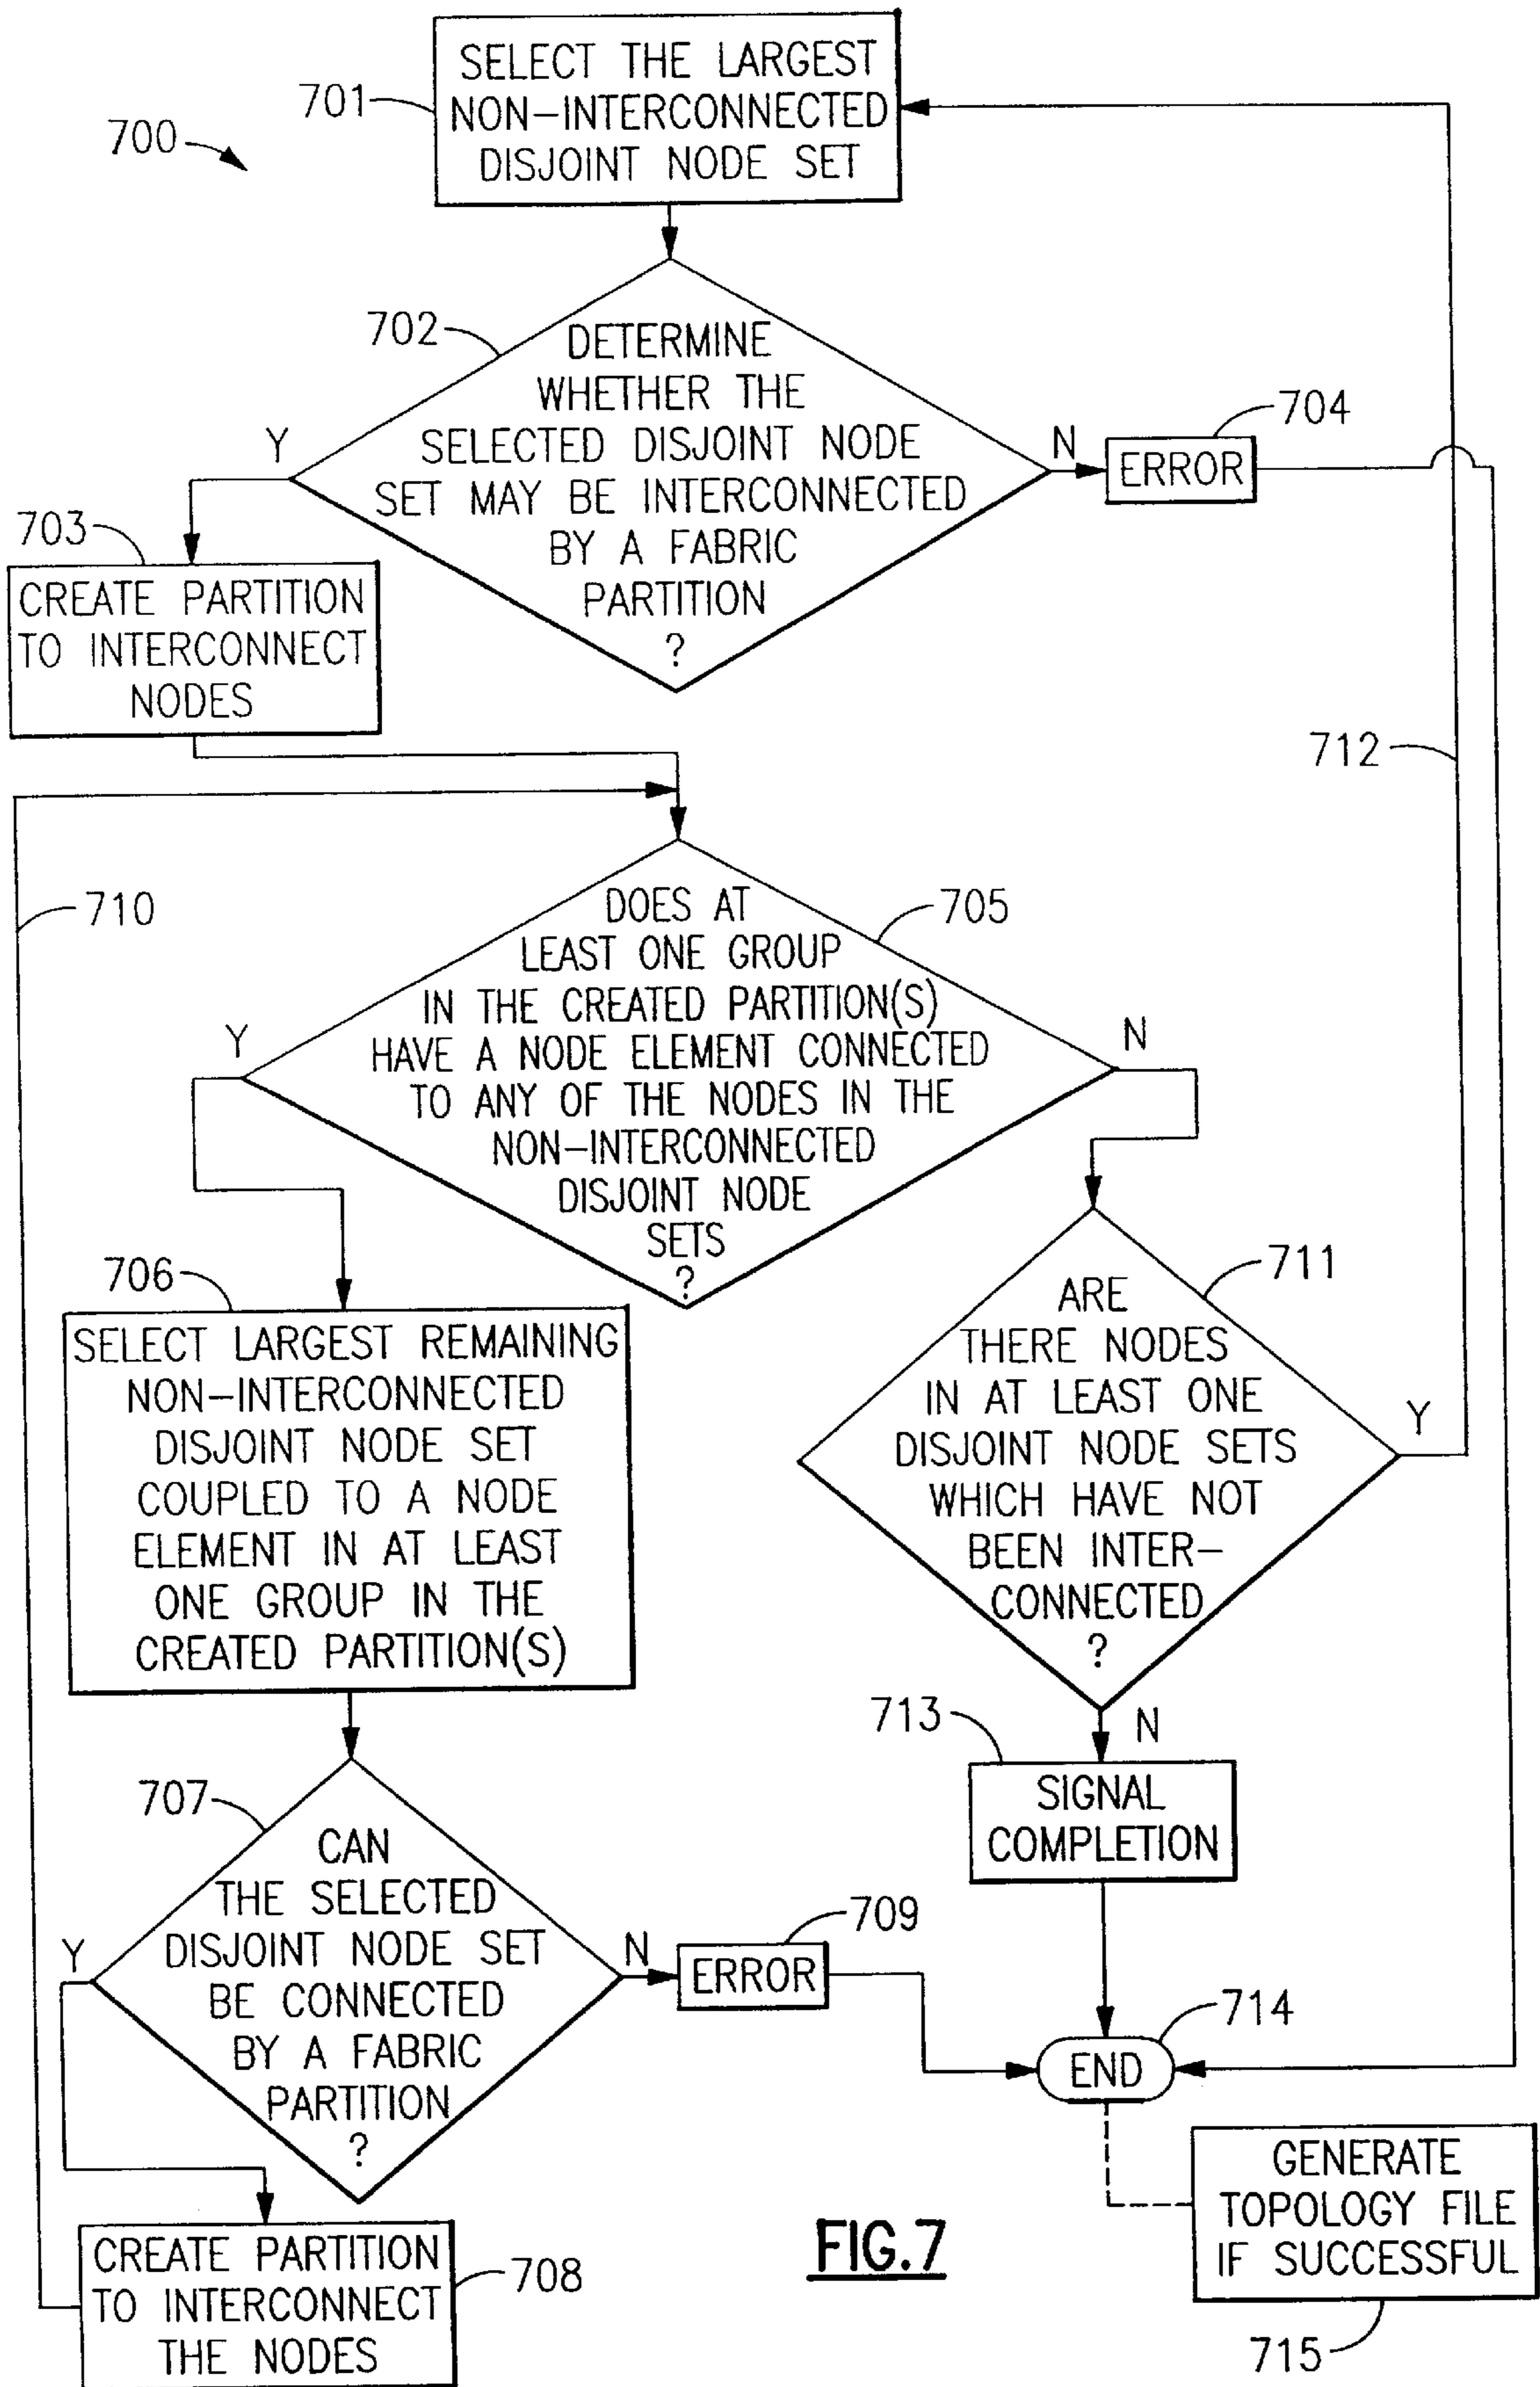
700

701
SELECT THE LARGEST NON-INTERCONNECTED DISJOINT NODE SET

702
DETERMINE WHETHER THE SELECTED DISJOINT NODE SET MAY BE INTERCONNECTED BY A FABRIC PARTITION ?

Y

N

704
ERROR

703
CREATE PARTITION TO INTERCONNECT NODES

712

710

705
DOES AT LEAST ONE GROUP IN THE CREATED PARTITION(S) HAVE A NODE ELEMENT CONNECTED TO ANY OF THE NODES IN THE NON-INTERCONNECTED DISJOINT NODE SETS ?

Y

N

706
SELECT LARGEST REMAINING NON-INTERCONNECTED DISJOINT NODE SET COUPLED TO A NODE ELEMENT IN AT LEAST ONE GROUP IN THE CREATED PARTITION(S)

711
ARE THERE NODES IN AT LEAST ONE DISJOINT NODE SETS WHICH HAVE NOT BEEN INTER-CONNECTED ?

Y

N

713
SIGNAL COMPLETION

707
CAN THE SELECTED DISJOINT NODE SET BE CONNECTED BY A FABRIC PARTITION ?

Y

N

709
ERROR

714
END

GENERATE TOPOLOGY FILE IF SUCCESSFUL

715

CREATE PARTITION TO INTERCONNECT THE NODES

708

FIG.7